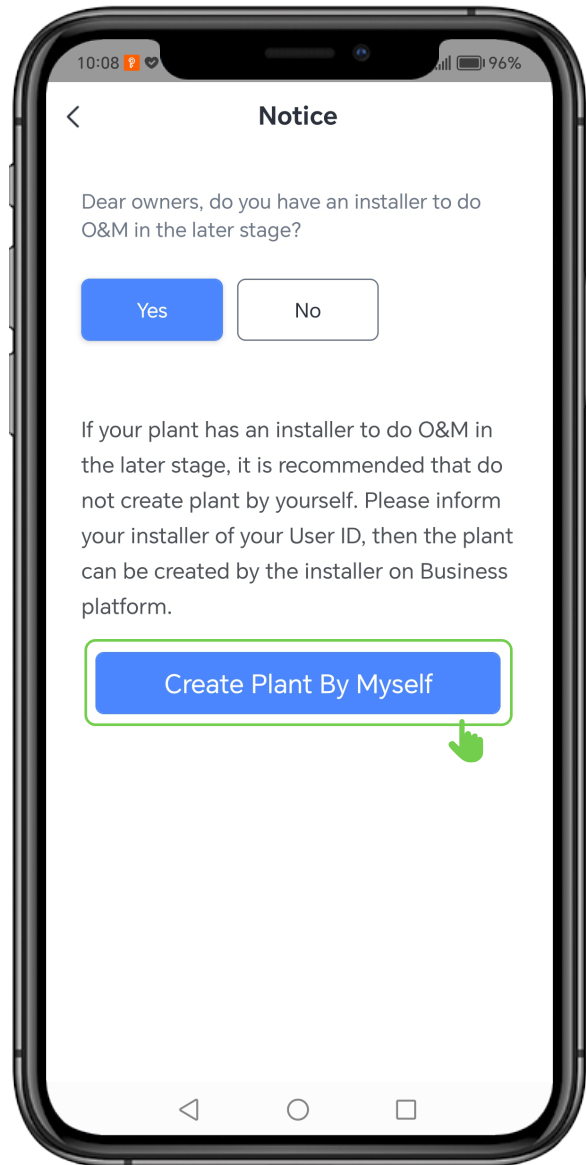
10:08

96%

Notice

Dear owners, do you have an installer to do O&M in the later stage?

Yes

No

If your plant has an installer to do O&M in the later stage, it is recommended that do not create plant by yourself. Please inform your installer of your User ID, then the plant can be created by the installer on Business platform.

Create Plant By Myself